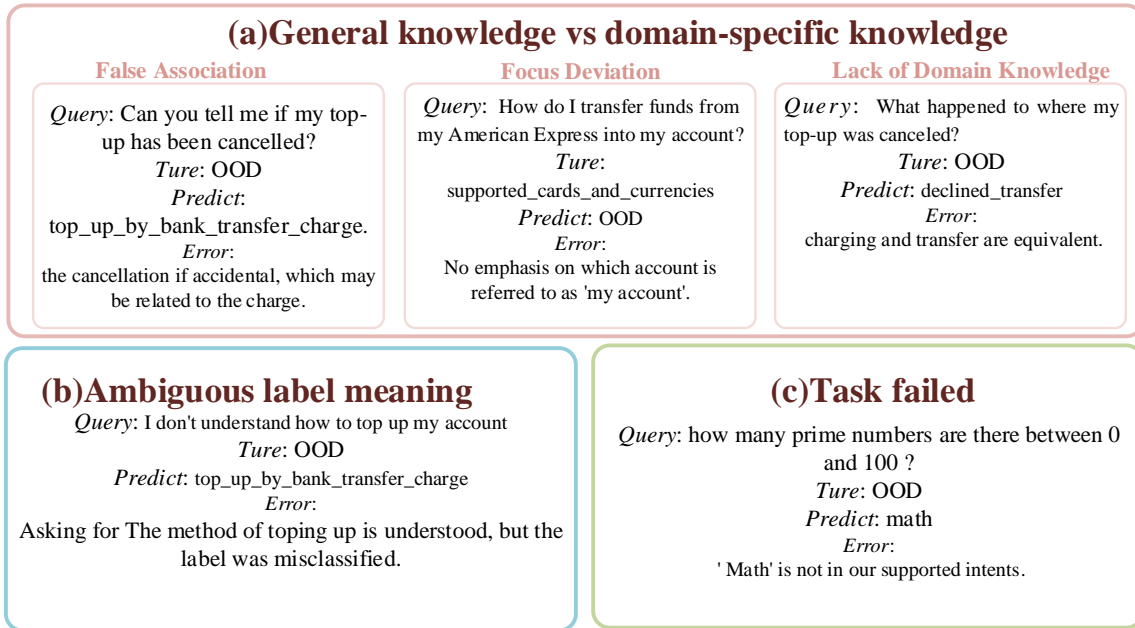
(a)General knowledge vs domain-specific knowledge

False Association

*Query*: Can you tell me if my top-up has been cancelled?
*Ture*: OOD
*Predict*: top_up_by_bank_transfer_charge.
*Error*:
the cancellation if accidental, which may be related to the charge.

Focus Deviation

*Query*: How do I transfer funds from my American Express into my account?
*Ture*: supported_cards_and_currencies
*Predict*: OOD
*Error*:
No emphasis on which account is referred to as 'my account'.

Lack of Domain Knowledge

*Query*: What happened to where my top-up was canceled?
*Ture*: OOD
*Predict*: declined_transfer
*Error*:
charging and transfer are equivalent.

(b)Ambiguous label meaning

*Query*: I don't understand how to top up my account
*Ture*: OOD
*Predict*: top_up_by_bank_transfer_charge
*Error*:
Asking for The method of toping up is understood, but the label was misclassified.

(c)Task failed

*Query*: how many prime numbers are there between 0 and 100 ?
*Ture*: OOD
*Predict*: math
*Error*:
' Math' is not in our supported intents.